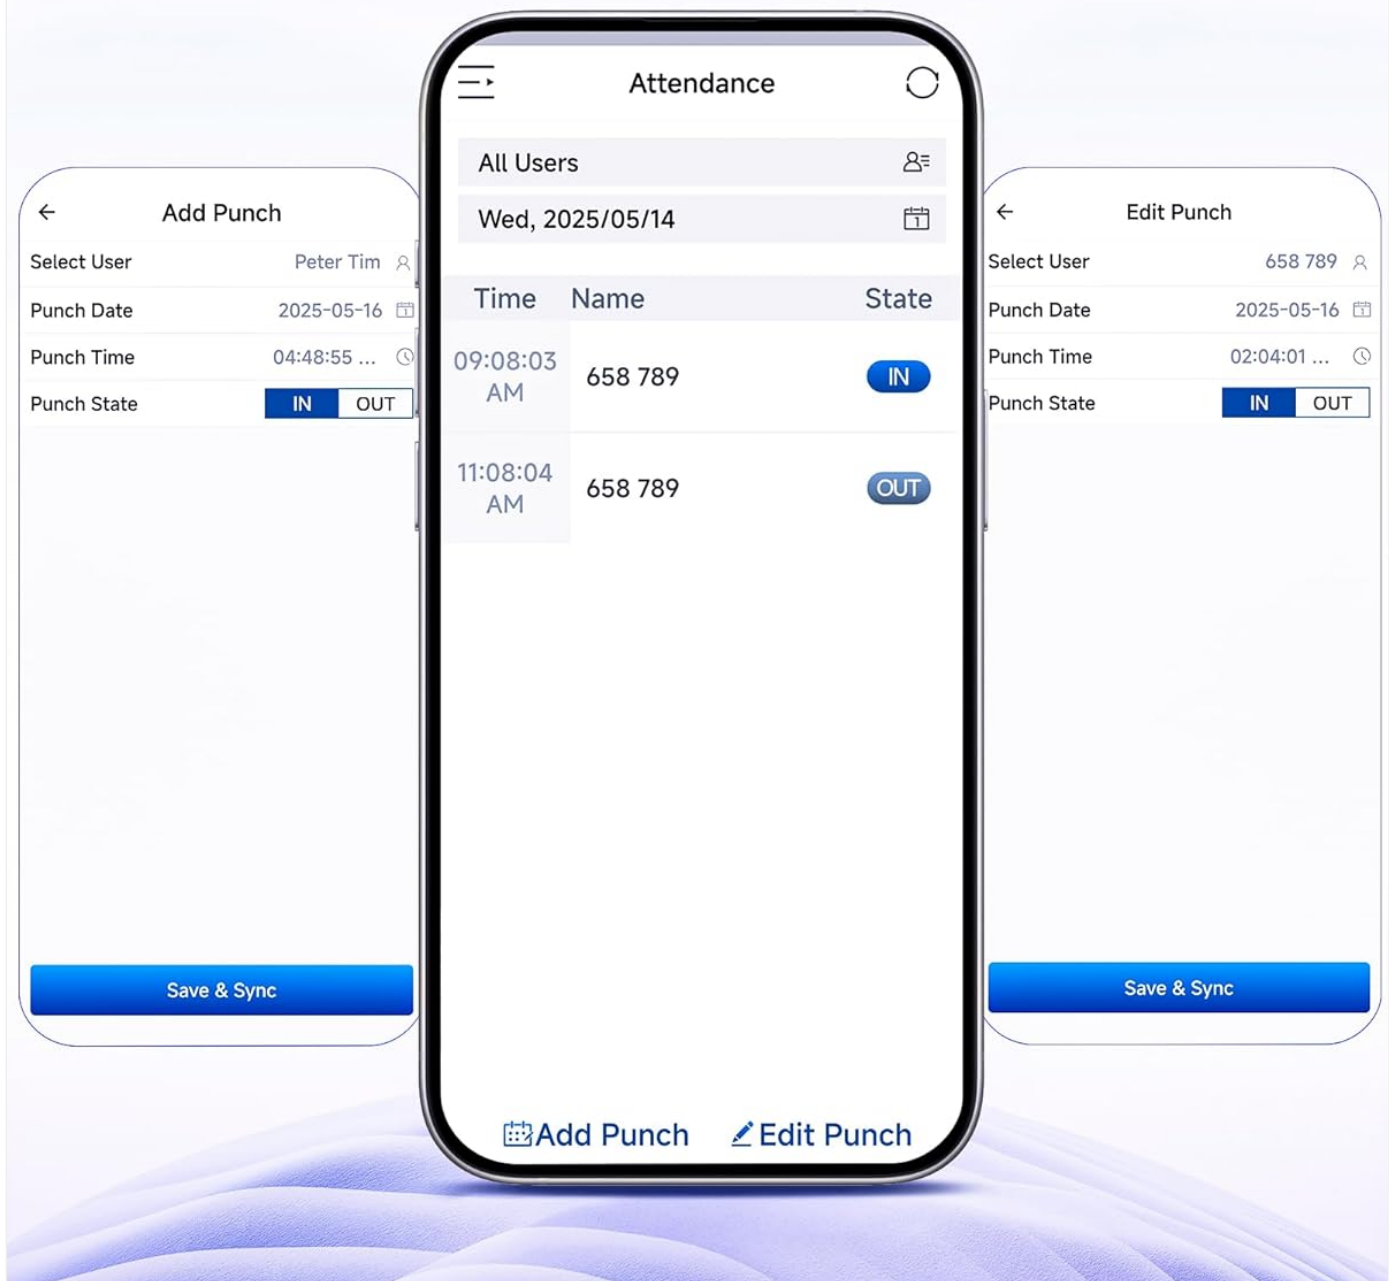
Add Punch

| Select User | Peter Tim |
|---|---|
| Punch Date | 2025-05-16 |
| Punch Time | 04:48:55 ... |
| Punch State | IN OUT |

Save & Sync

Attendance

All Users

Wed, 2025/05/14

| Time | Name | State |
|---|---|---|
| 09:08:03 AM | 658 789 | IN |
| 11:08:04 AM | 658 789 | OUT |

Add Punch Edit Punch

Edit Punch

| Select User | 658 789 |
|---|---|
| Punch Date | 2025-05-16 |
| Punch Time | 02:04:01 ... |
| Punch State | IN OUT |

Save & Sync